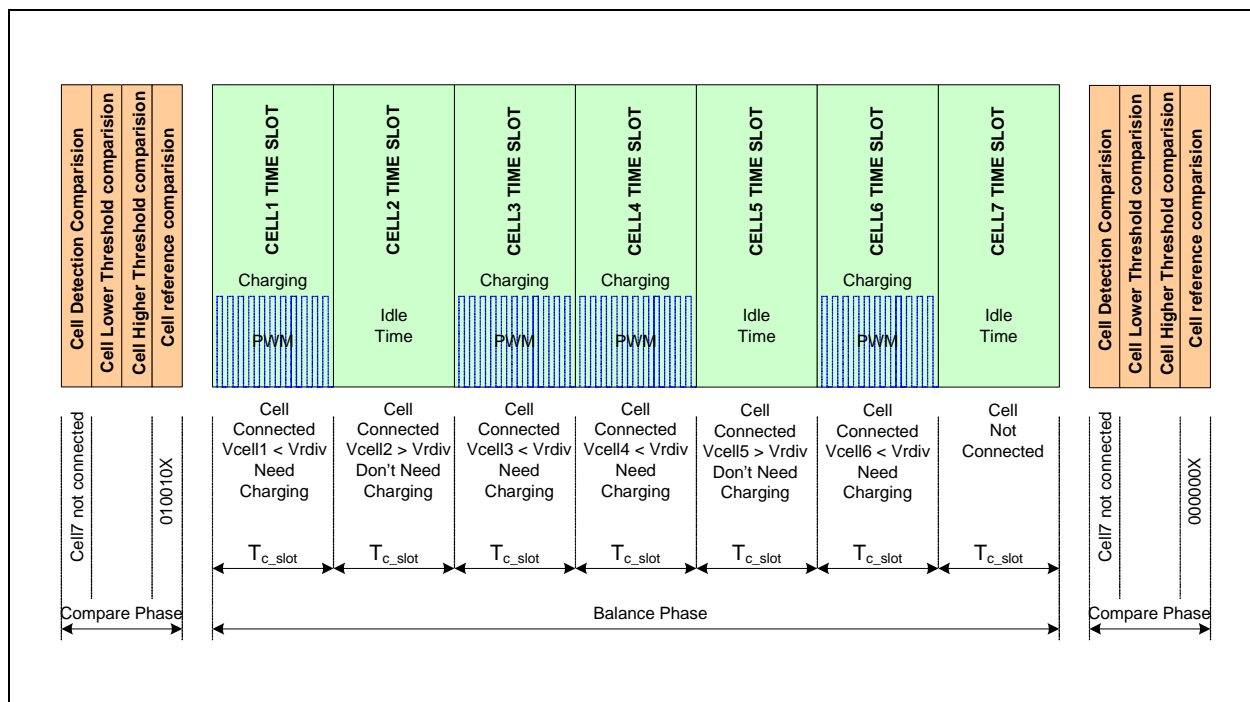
Cell Detection Comparision
Cell Lower Threshold comparision
Cell Higher Threshold comparision
Cell reference comparision

CELL1 TIME SLOT
Charging
PWM

CELL2 TIME SLOT
Idle Time

CELL3 TIME SLOT
Charging
PWM

CELL4 TIME SLOT
Charging
PWM

CELL5 TIME SLOT
Idle Time

CELL6 TIME SLOT
Charging
PWM

CELL7 TIME SLOT
Idle Time

Cell Detection Comparision
Cell Lower Threshold comparision
Cell Higher Threshold comparision
Cell reference comparision

Cell7 not connected
010010X

Cell Connected Vcell1 < Vrdiv Need Charging

Cell Connected Vcell2 > Vrdiv Don't Need Charging

Cell Connected Vcell3 < Vrdiv Need Charging

Cell Connected Vcell4 < Vrdiv Need Charging

Cell Connected Vcell5 > Vrdiv Don't Need Charging

Cell Connected Vcell6 < Vrdiv Need Charging

Cell Not Connected

Cell7 not connected
000000X

$T_{c\_slot}$ $T_{c\_slot}$ $T_{c\_slot}$ $T_{c\_slot}$ $T_{c\_slot}$ $T_{c\_slot}$ $T_{c\_slot}$

Compare Phase
Balance Phase
Compare Phase